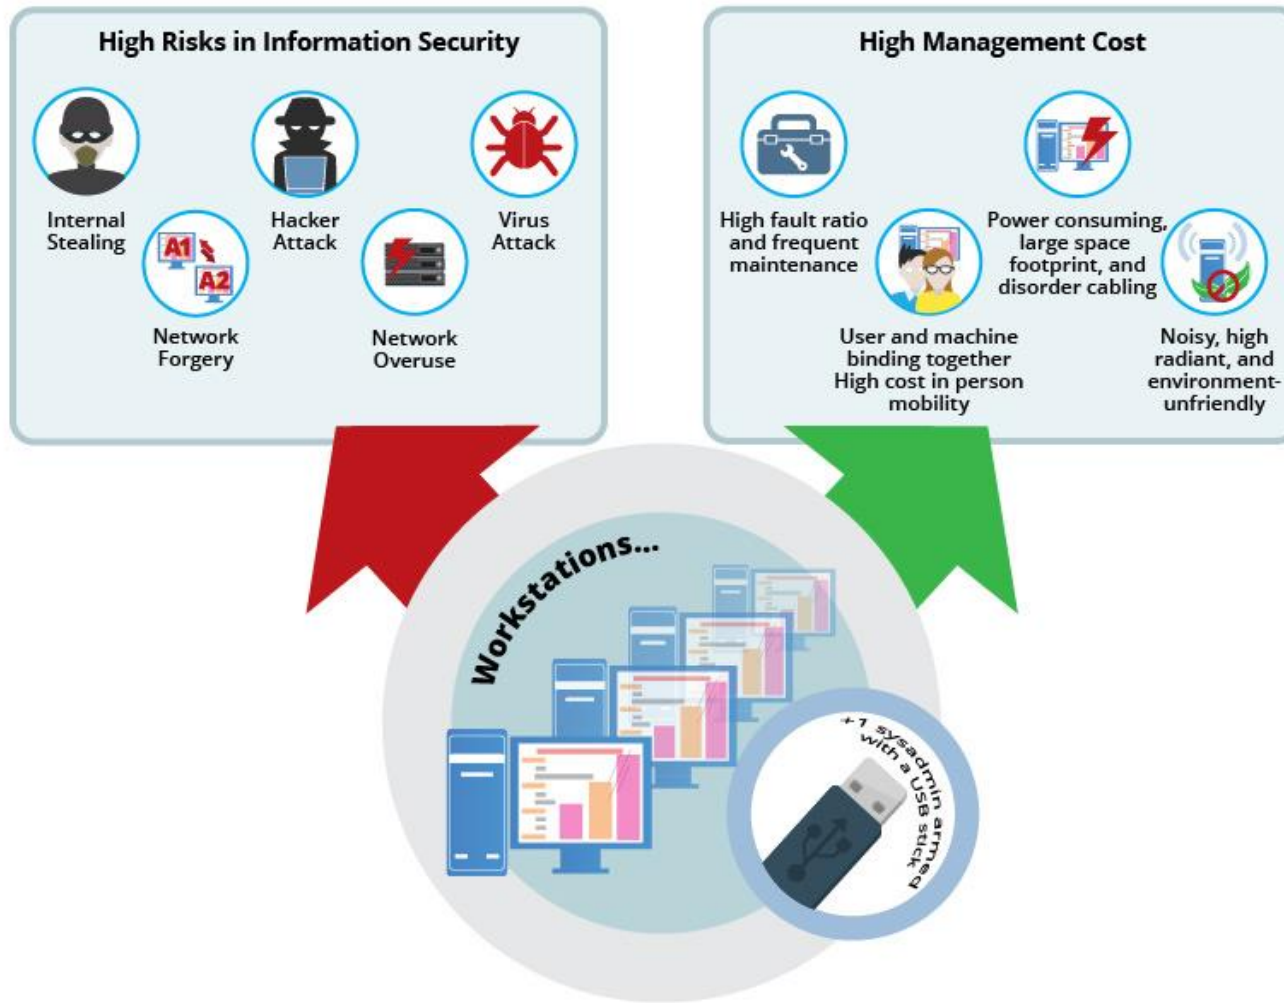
High Risks in Information Security

Internal Stealing

Hacker Attack

Virus Attack

A1

A2

Network Forgery

Network Overuse

High Management Cost

High fault ratio and frequent maintenance

Power consuming, large space footprint, and disorder cabling

User and machine binding together High cost in person mobility

Noisy, high radiant, and environment-unfriendly

Workstations...

+1 sysadmin armed with a USB stick